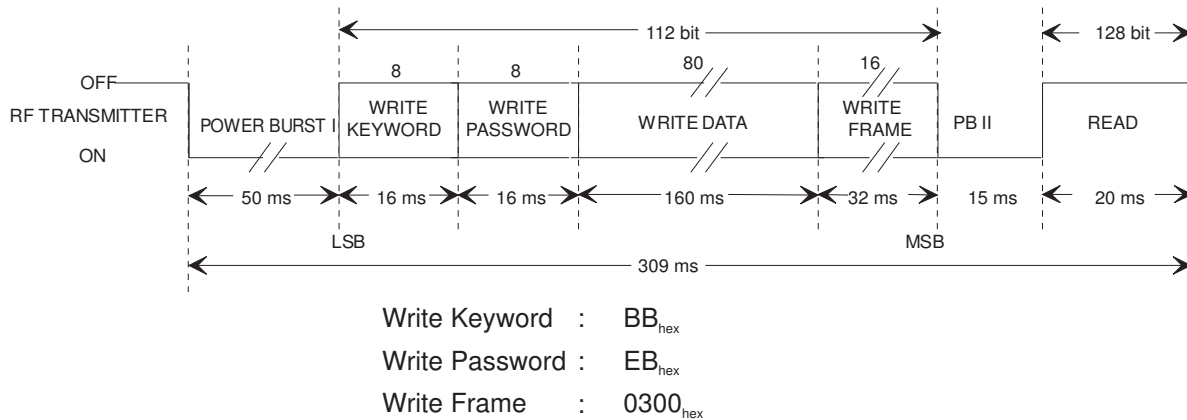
112 bit

128 bit

OFF

RF TRANSMITTER

ON

POWER BURST I

8

WRITE KEYWORD

8

WRITE PASSWORD

80

WRITE DATA

16

WRITE FRAME

PB II

READ

50 ms

16 ms

16 ms

160 ms

32 ms

15 ms

20 ms

LSB

MSB

309 ms

Write Keyword : $BB_{hex}$

Write Password : $EB_{hex}$

Write Frame : $0300_{hex}$